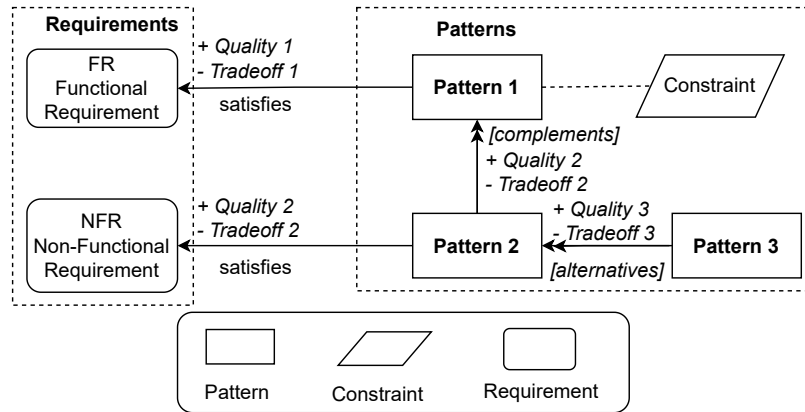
Requirements

FR
Functional
Requirement

NFR
Non-Functional
Requirement

+ Quality 1
- Tradeoff 1
satisfies

+ Quality 2
- Tradeoff 2
satisfies

Patterns

Pattern 1

Constraint

[complements]
+ Quality 2
- Tradeoff 2

Pattern 2

+ Quality 3
- Tradeoff 3
[alternatives]

Pattern 3

Pattern
Constraint
Requirement